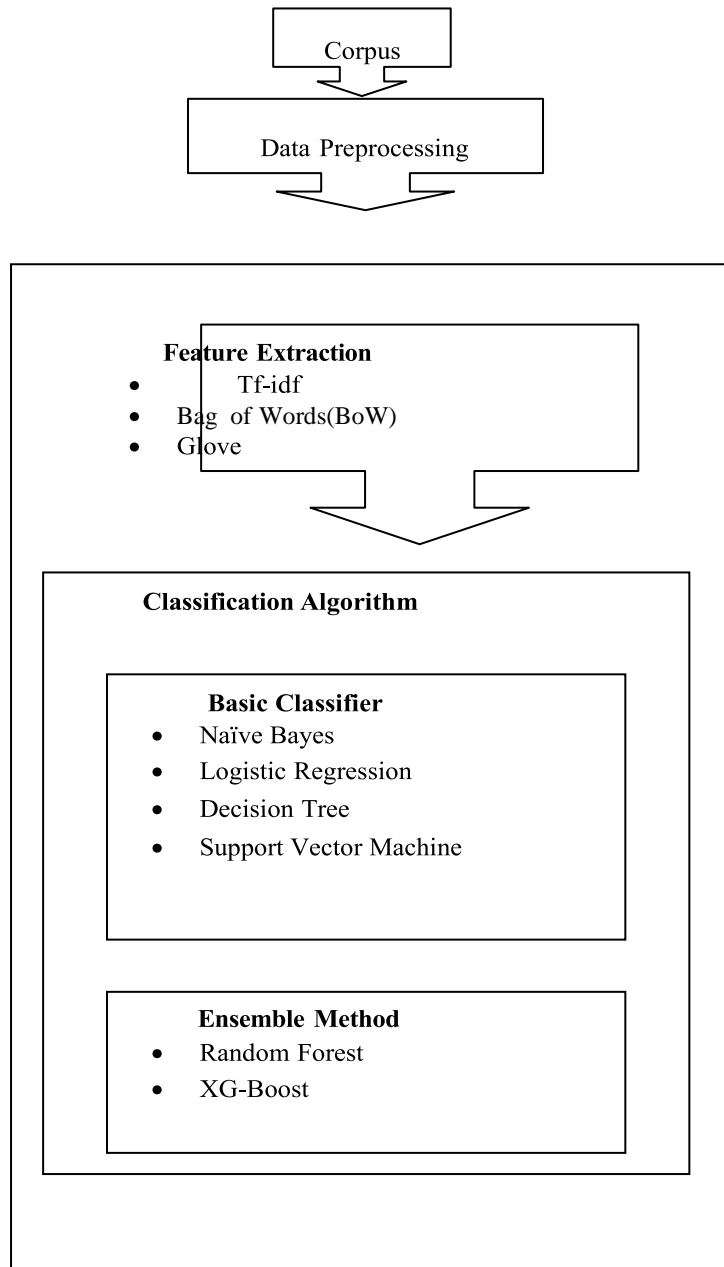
Corpus

Data Preprocessing

Feature Extraction
- Tf-idf
- Bag of Words(BoW)
- Glove

Classification Algorithm

Basic Classifier
- Naïve Bayes
- Logistic Regression
- Decision Tree
- Support Vector Machine

Ensemble Method
- Random Forest
- XG-Boost